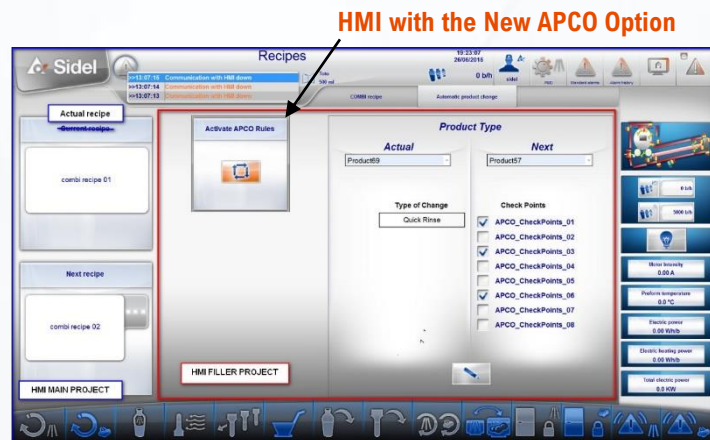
HMI with the New APCO Option

Sidel

Recipes

>>13:07:15 Communication with HMI down
>>13:07:14 Communication with HMI down
>>13:07:13 Communication with HMI down

19:23:07
26/06/2018

0 b/h

sidel

COMBI recipe

Automatic product change

Actual recipe

~~Current recipe~~

combi recipe 01

Next recipe

combi recipe 02

HMI MAIN PROJECT

Activate APCO Rules

HMI FILLER PROJECT

Product Type

Actual

Next

Product69

Product57

Type of Change

Quick Rinse

Check Points

APCO_CheckPoints_01

APCO_CheckPoints_02

APCO_CheckPoints_03

APCO_CheckPoints_04

APCO_CheckPoints_05

APCO_CheckPoints_06

APCO_CheckPoints_07

APCO_CheckPoints_08

0 b/h

3000 b/h

Motor Intensity
0.0 A

Preform temperature
0.0 °C

Electric power
0.00 Wh/b

Electric heating power
0.00 Wh/b

Total electric power
0.0 KW